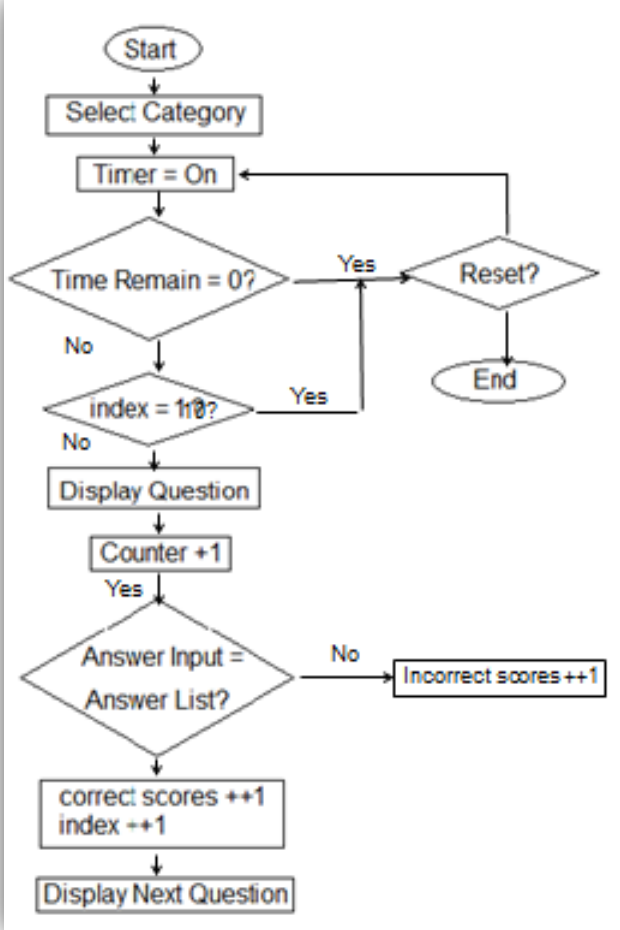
Start

Select Category

Timer = On

Time Remain = 0?

Yes

Reset?

End

No

index = 10?

Yes

No

Display Question

Counter +1

Yes

Answer Input = Answer List?

No

Incorrect scores ++1

correct scores ++1
index ++1

Display Next Question